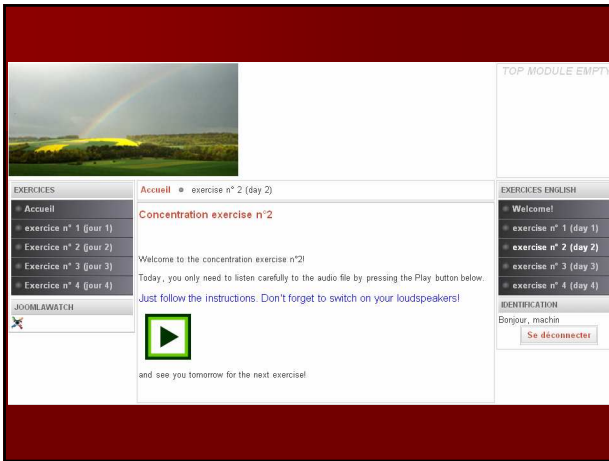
TOP MODULE EMPTY

EXERCICES
Accueil
exercice n° 1 (jour 1)
Exercice n° 2 (jour 2)
Exercice n° 3 (jour 3)
Exercice n° 4 (jour 4)

JOOMLAWATCH

Accueil exercise n° 2 (day 2)

Concentration exercise n°2

Welcome to the concentration exercise n°2!

Today, you only need to listen carefully to the audio file by pressing the Play button below.

Just follow the instructions. Don't forget to switch on your loudspeakers!

and see you tomorrow for the next exercise!

EXERCICES ENGLISH
Welcome!
exercise n° 1 (day 1)
exercise n° 2 (day 2)
exercise n° 3 (day 3)
exercise n° 4 (day 4)

IDENTIFICATION
Bonjour, machin
Se déconnecter